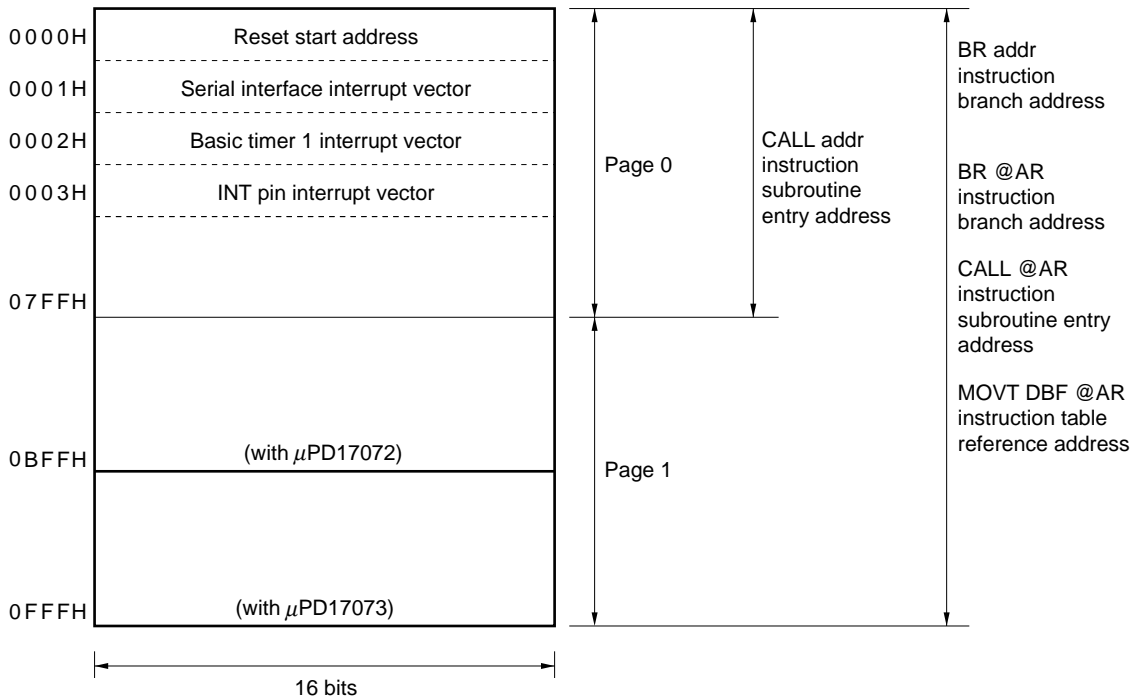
0000H
Reset start address
0001H
Serial interface interrupt vector
0002H
Basic timer 1 interrupt vector
0003H
INT pin interrupt vector
07FFH
0BFFH
(with $\mu$PD17072)
0FFFH
(with $\mu$PD17073)
16 bits

Page 0

CALL addr instruction subroutine entry address

Page 1

BR addr instruction branch address

BR @AR instruction branch address

CALL @AR instruction subroutine entry address

MOVT DBF @AR instruction table reference address